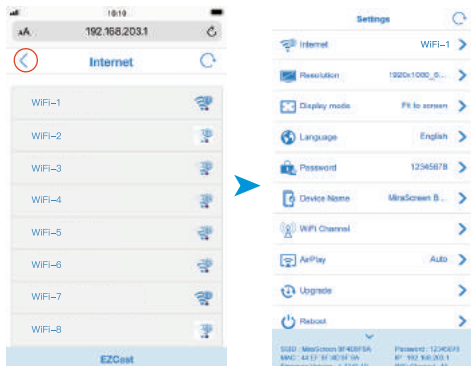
10:19

AA 192.168.203.1

Internet

WiFi-1

WiFi-2

WiFi-3

WiFi-4

WiFi-5

WiFi-6

WiFi-7

WiFi-8

EZCast

Settings

Internet WiFi-1

Resolution 1920x1080_6...

Display mode Fit to screen

Language English

Password 12345678

Device Name MiraScreen B...

WiFi Channel

AirPlay Auto

Upgrade

Reboot

SSID : MiraScreen-9F4D9F8A Password : 12345678
MAC : 44:EF:BF:9D:9F:8A IP : 192.168.203.1
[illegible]